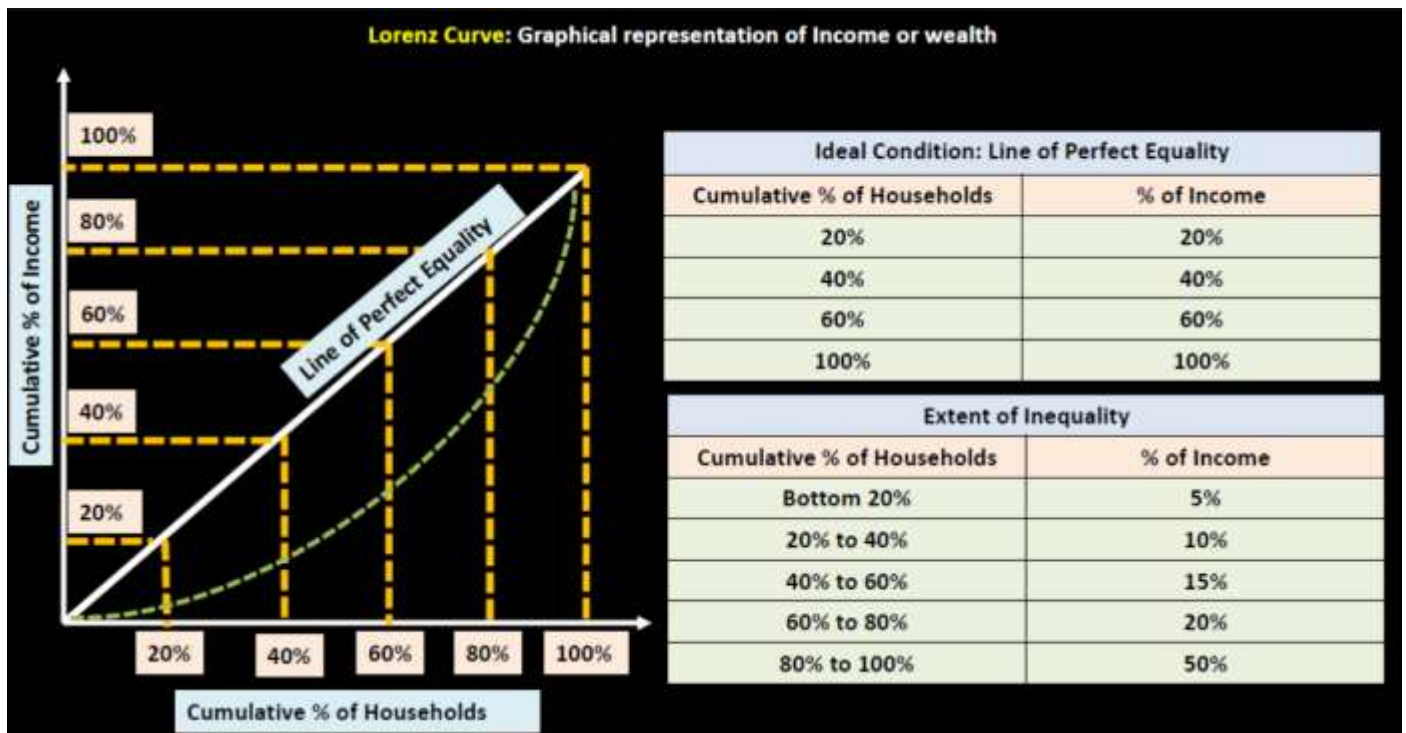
Lorenz Curve: Graphical representation of Income or wealth

Cumulative % of Income

100%

80%

60%

40%

20%

Line of Perfect Equality

20%

40%

60%

80%

100%

Cumulative % of Households

| Ideal Condition: Line of Perfect Equality | |
|---|---|
| Cumulative % of Households | % of Income |
| 20% | 20% |
| 40% | 40% |
| 60% | 60% |
| 100% | 100% |

| Extent of Inequality | |
|---|---|
| Cumulative % of Households | % of Income |
| Bottom 20% | 5% |
| 20% to 40% | 10% |
| 40% to 60% | 15% |
| 60% to 80% | 20% |
| 80% to 100% | 50% |